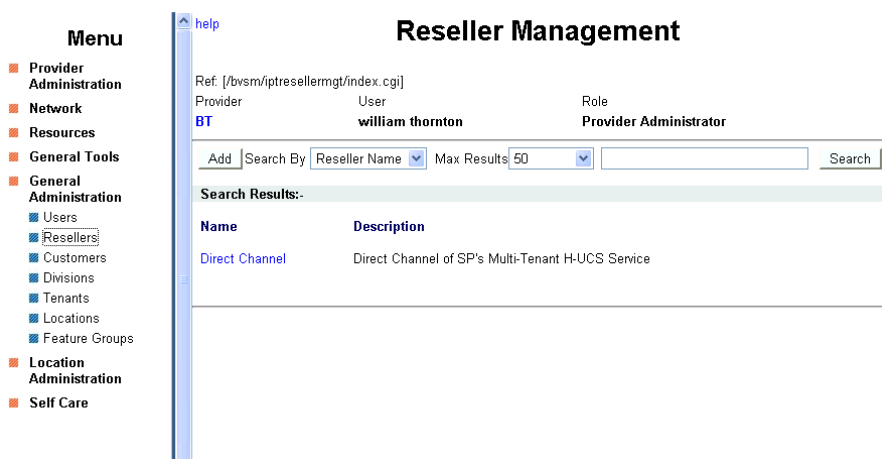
Menu

Provider Administration
Network
Resources
General Tools
General Administration
Users
Resellers
Customers
Divisions
Tenants
Locations
Feature Groups
Location Administration
Self Care

help

Reseller Management

Ref: [/bvsm/iptresellermgt/index.cgi]

| Provider | User | Role |
|---|---|---|
| BT | william thornton | Provider Administrator |

Add Search By Reseller Name Max Results 50 Search

Search Results:-

| Name | Description |
|---|---|
| Direct Channel | Direct Channel of SP's Multi-Tenant H-UCS Service |